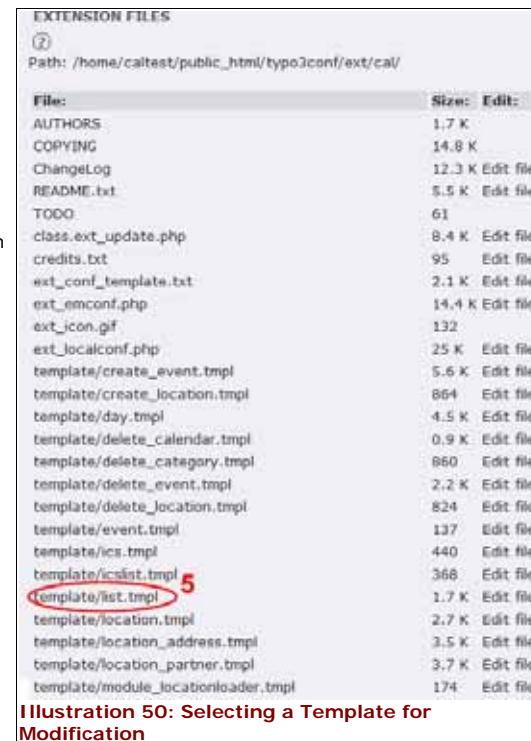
EXTENSION FILES

②

Path: /home/caltest/public_html/typo3conf/ext/cal/

| File: | Size: | Edit: |
|---|---|---|
| AUTHORS | 1.7 K | |
| COPYING | 14.8 K | |
| ChangeLog | 12.3 K | Edit file |
| README.txt | 5.5 K | Edit file |
| TODO | 61 | |
| class.ext_update.php | 8.4 K | Edit file |
| credits.txt | 95 | Edit file |
| ext_conf_template.txt | 2.1 K | Edit file |
| ext_emconf.php | 14.4 K | Edit file |
| ext_icon.gif | 132 | |
| ext_localconf.php | 25 K | Edit file |
| template/create_event.tmpl | 5.6 K | Edit file |
| template/create_location.tmpl | 864 | Edit file |
| template/day.tmpl | 4.5 K | Edit file |
| template/delete_calendar.tmpl | 0.9 K | Edit file |
| template/delete_category.tmpl | 860 | Edit file |
| template/delete_event.tmpl | 2.2 K | Edit file |
| template/delete_location.tmpl | 824 | Edit file |
| template/event.tmpl | 137 | Edit file |
| template/ics.tmpl | 440 | Edit file |
| template/icslist.tmpl | 368 | Edit file |
| template/list.tmpl | 1.7 K | Edit file |
| template/location.tmpl | 2.7 K | Edit file |
| template/location_address.tmpl | 3.5 K | Edit file |
| template/location_partner.tmpl | 3.7 K | Edit file |
| template/module_locationloader.tmpl | 174 | Edit file |

5

Illustration 50: Selecting a Template for Modification